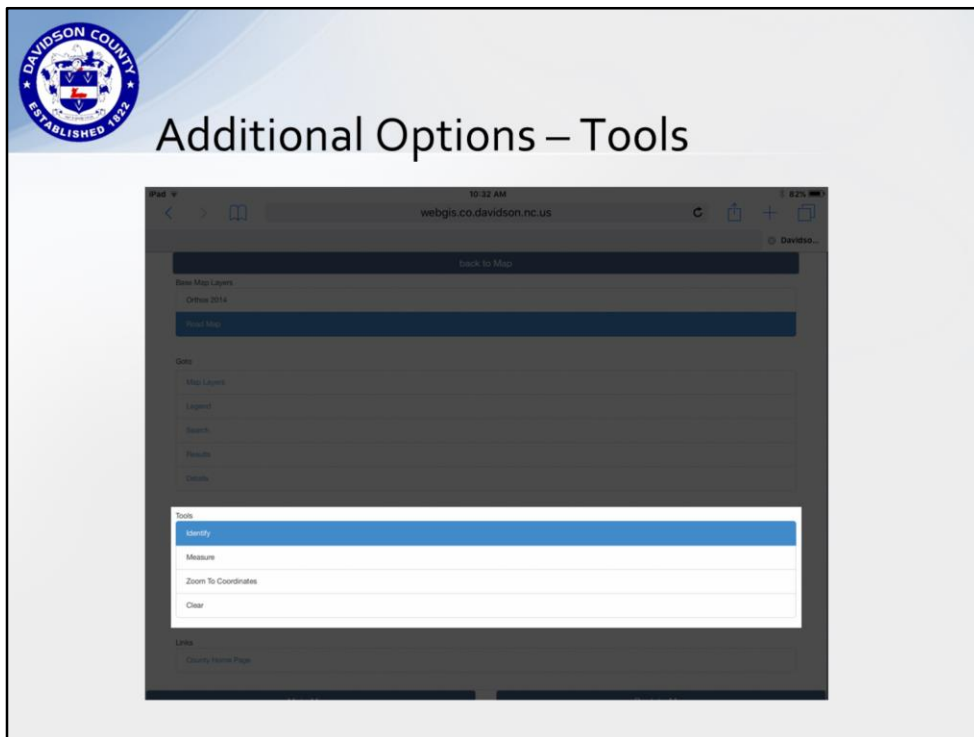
DAVIDSON COUNTY
ESTABLISHED 1822

Additional Options – Tools

iPad
10:32 AM
82%
webgis.co.davidson.nc.us
Davidso...

back to Map

Base Map Layers
Orthos 2014
Road Map

Goto
Map Layers
Legend
Search
Results
Details

Tools
Identify
Measure
Zoom To Coordinates
Clear

Links
County Home Page